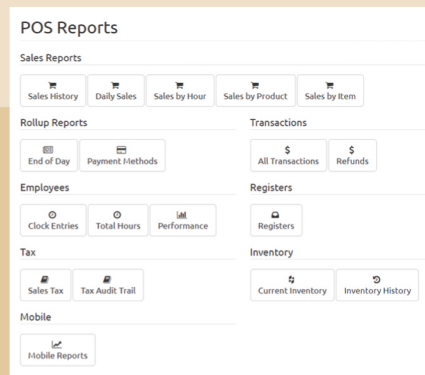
POS Reports

Sales Reports

Sales History
Daily Sales
Sales by Hour
Sales by Product
Sales by Item

Rollup Reports

End of Day
Payment Methods

Transactions

$
All Transactions
$
Refunds

Employees

Clock Entries
Total Hours
Performance

Registers

Registers

Tax

Sales Tax
Tax Audit Trail

Inventory

Current Inventory
Inventory History

Mobile

Mobile Reports